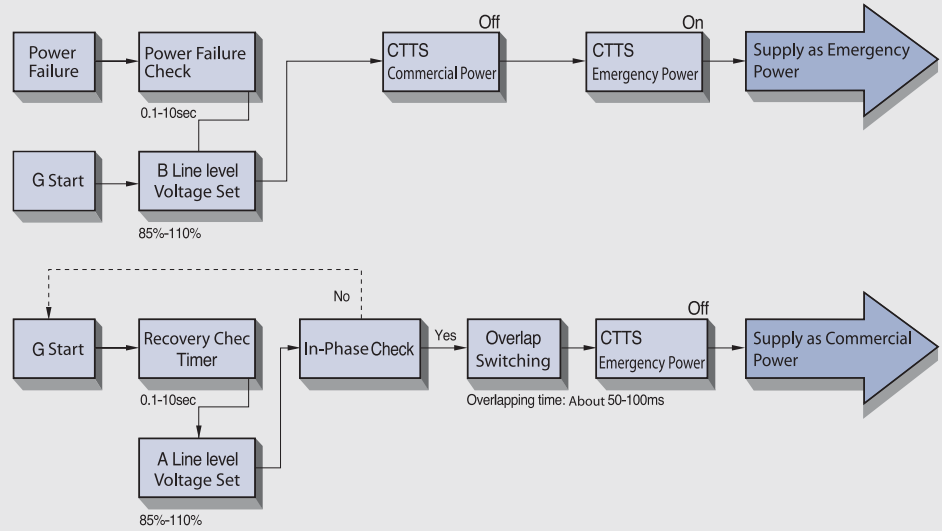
Power Failure

Power Failure Check

0.1-10sec

Off

CTTS Commercial Power

On

CTTS Emergency Power

Supply as Emergency Power

G Start

B Line level Voltage Set

85%-110%

No

G Start

Recovery Chec Timer

0.1-10sec

In-Phase Check

Yes

Overlap Switching

Overlapping time: About 50-100ms

Off

CTTS Emergency Power

Supply as Commercial Power

A Line level Voltage Set

85%-110%